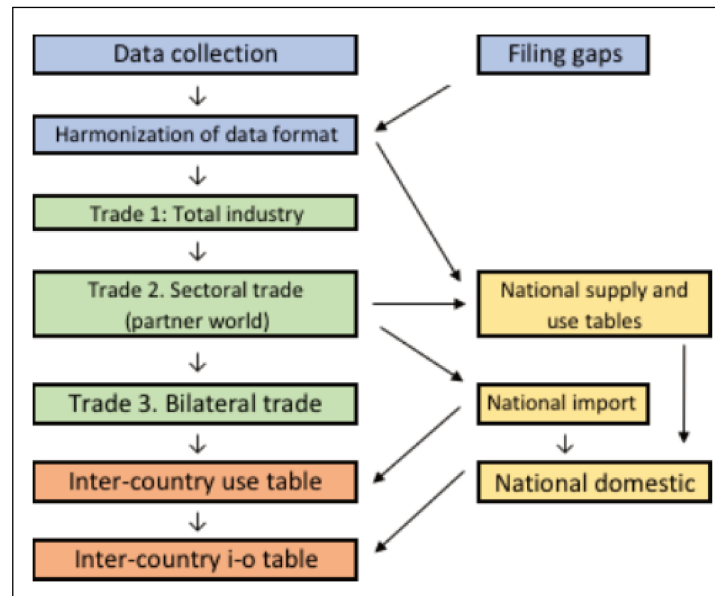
Data collection

Filing gaps

Harmonization of data format

Trade 1: Total industry

Trade 2. Sectoral trade (partner world)

National supply and use tables

Trade 3. Bilateral trade

National import

Inter-country use table

National domestic

Inter-country i-o table